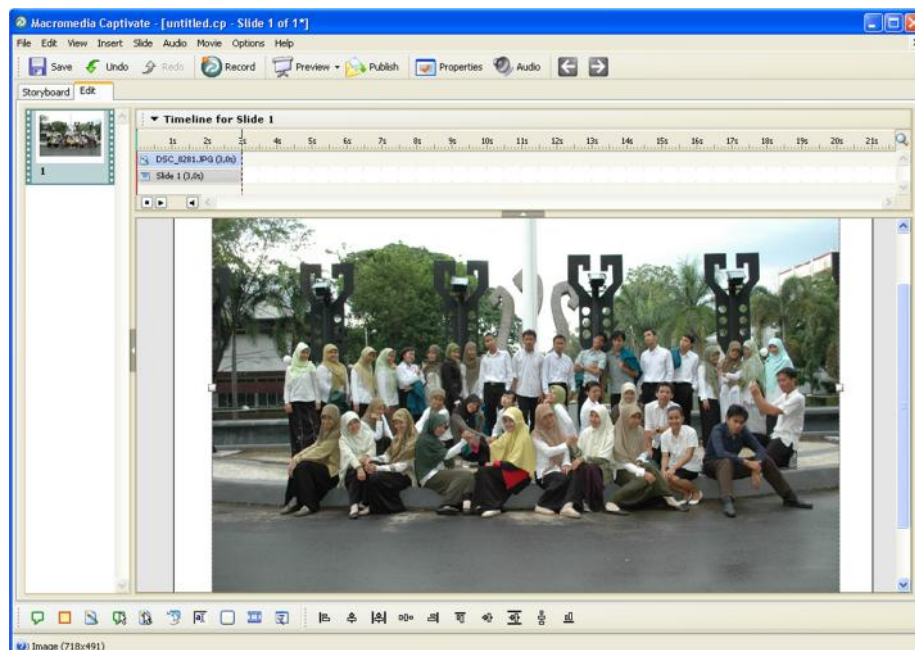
Macromedia Captivate - [untitled.cp - Slide 1 of 1*]

File Edit View Insert Slide Audio Movie Options Help

Save Undo Redo Record Preview Publish Properties Audio

Storyboard Edit

1

▼ Timeline for Slide 1

1s 2s 3s 4s 5s 6s 7s 8s 9s 10s 11s 12s 13s 14s 15s 16s 17s 18s 19s 20s 21s

DSC_8281.JPG (3,0s)

Slide 1 (3,0s)

Image (718x491)